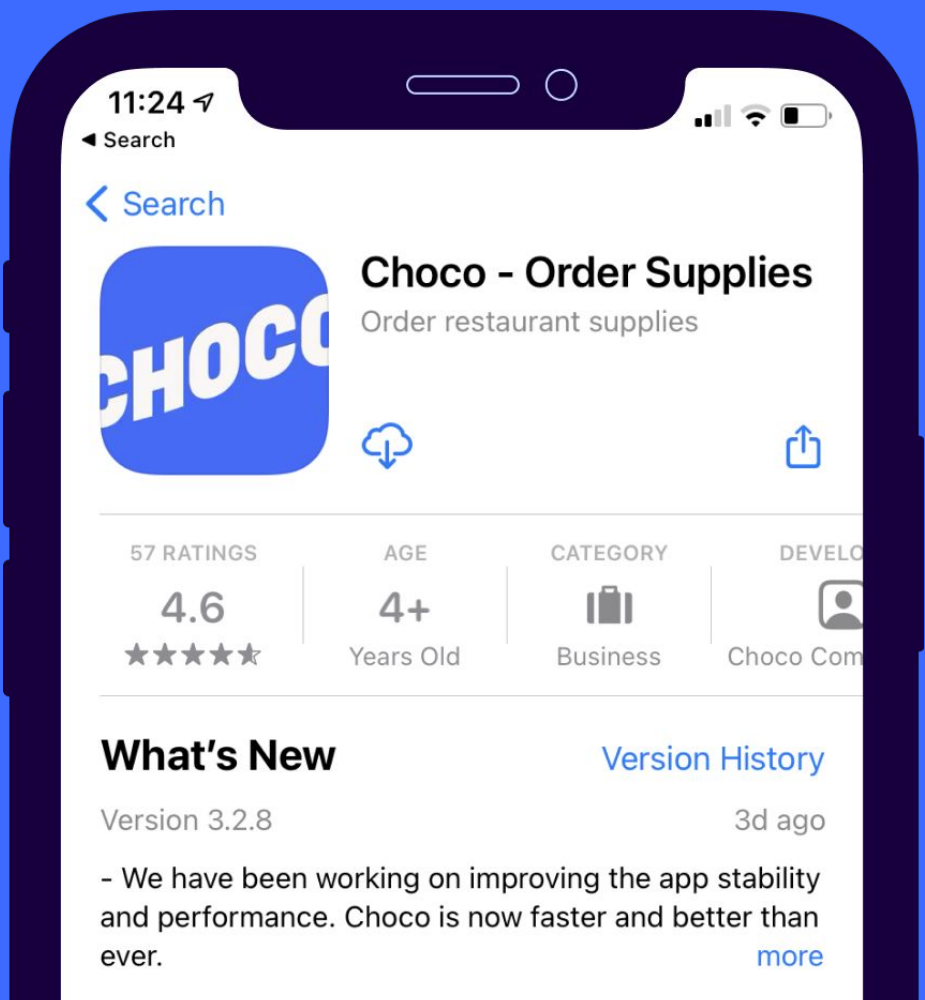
11:24
◂ Search

< Search

CHOCO

Choco - Order Supplies
Order restaurant supplies

57 RATINGS
4.6
★★★★★

AGE
4+
Years Old

CATEGORY
Business

DEVELO
Choco Com

What's New
Version History

Version 3.2.8
3d ago

- We have been working on improving the app stability and performance. Choco is now faster and better than ever.
more